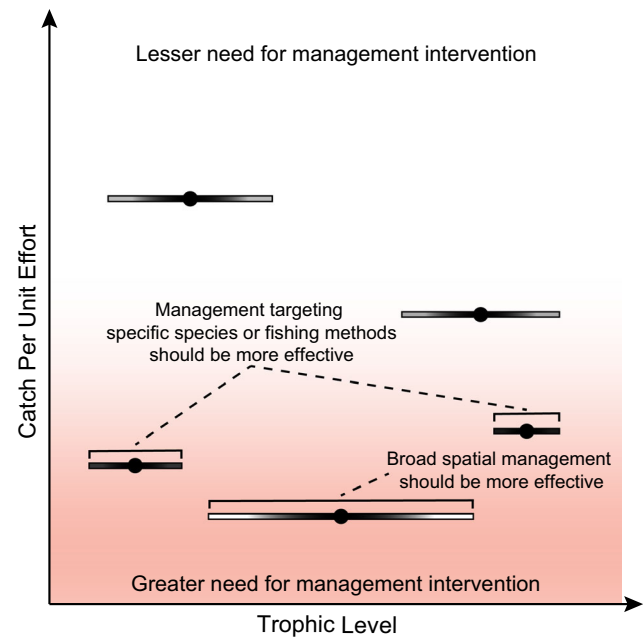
Lesser need for management intervention

Catch Per Unit Effort

Management targeting specific species or fishing methods should be more effective

Broad spatial management should be more effective

Greater need for management intervention

Trophic Level